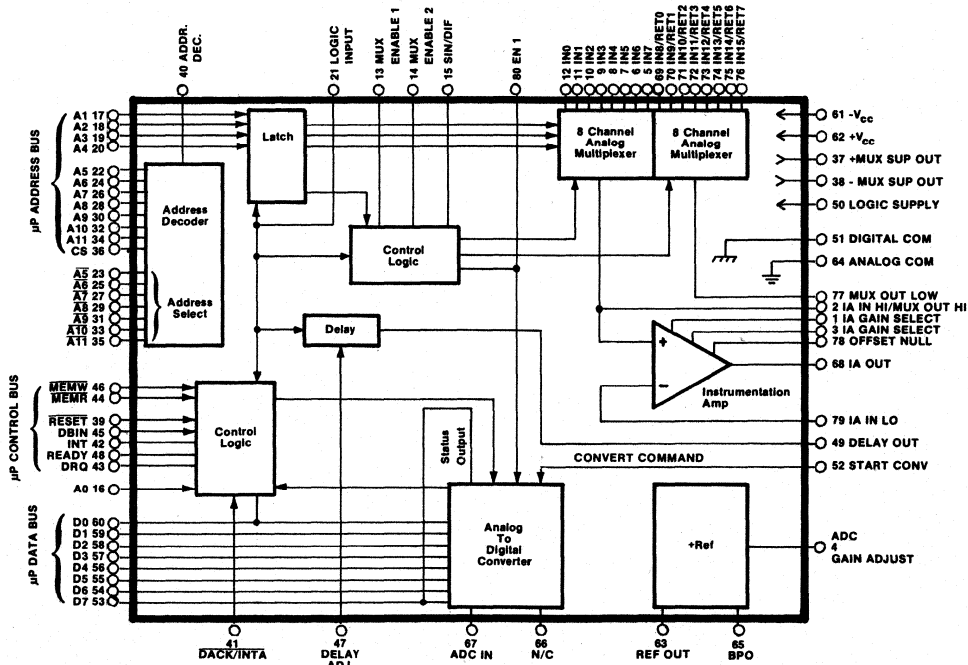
40 ADDR. DEC.
21 LOGIC INPUT
13 MUX ENABLE 1
14 MUX ENABLE 2
15 SIN/DIF
80 EN 1
12 IN0
11 IN1
10 IN2
9 IN3
8 IN4
7 IN5
6 IN6
5 IN7
69 IN8/RET0
70 IN9/RET1
71 IN10/RET2
72 IN11/RET3
73 IN12/RET4
74 IN13/RET5
75 IN14/RET6
76 IN15/RET7

µP ADDRESS BUS
A1 17
A2 18
A3 19
A4 20
A5 22
A6 24
A7 26
A8 28
A9 30
A10 32
A11 34
CS 36
$\overline{A5}$ 23
$\overline{A6}$ 25
$\overline{A7}$ 27
$\overline{A8}$ 29
$\overline{A9}$ 31
$\overline{A10}$ 33
$\overline{A11}$ 35

Latch
Address Decoder
Address Select
Control Logic
Delay
8 Channel Analog Multiplexer
8 Channel Analog Multiplexer

61 $-V_{cc}$
62 $+V_{cc}$
37 +MUX SUP OUT
38 - MUX SUP OUT
50 LOGIC SUPPLY
51 DIGITAL COM
64 ANALOG COM
77 MUX OUT LOW
2 IA IN HI/MUX OUT HI
1 IA GAIN SELECT
3 IA GAIN SELECT
78 OFFSET NULL
68 IA OUT
+
−
Instrumentation Amp
79 IA IN LO
49 DELAY OUT
CONVERT COMMAND
52 START CONV

µP CONTROL BUS
$\overline{MEMW}$ 46
$\overline{MEMR}$ 44
$\overline{RESET}$ 39
DBIN 45
INT 42
READY 48
DRQ 43
A0 16

Control Logic
Status Output

µP DATA BUS
D0 60
D1 59
D2 58
D3 57
D4 56
D5 55
D6 54
D7 53

Analog To Digital Converter
+Ref
ADC 4 GAIN ADJUST

41 $\overline{DACK/INTA}$
47 DELAY ADJ
67 ADC IN
66 N/C
63 REF OUT
65 BPO